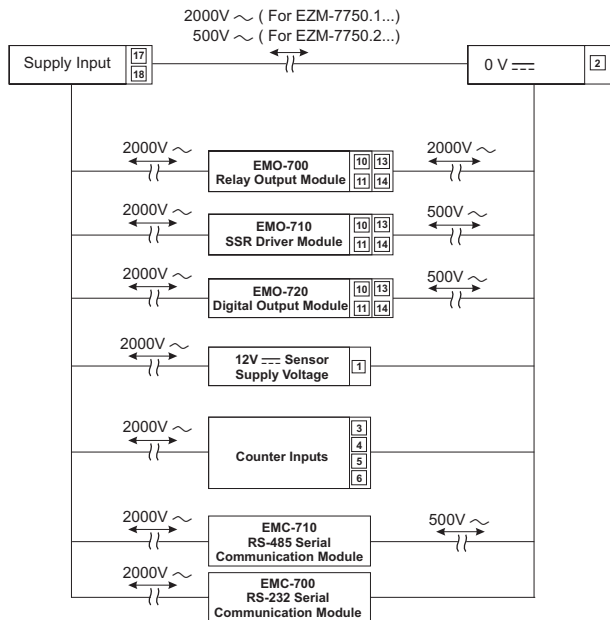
2000V ~ ( For EZM-7750.1...)
500V ~ ( For EZM-7750.2...)

Supply Input 17 18

0 V ⎓ 2

2000V ~
EMO-700
Relay Output Module
10 13
11 14
2000V ~

2000V ~
EMO-710
SSR Driver Module
10 13
11 14
500V ~

2000V ~
EMO-720
Digital Output Module
10 13
11 14
500V ~

2000V ~
12V ⎓ Sensor
Supply Voltage
1

2000V ~
Counter Inputs
3
4
5
6

2000V ~
EMC-710
RS-485 Serial
Communication Module
500V ~

2000V ~
EMC-700
RS-232 Serial
Communication Module